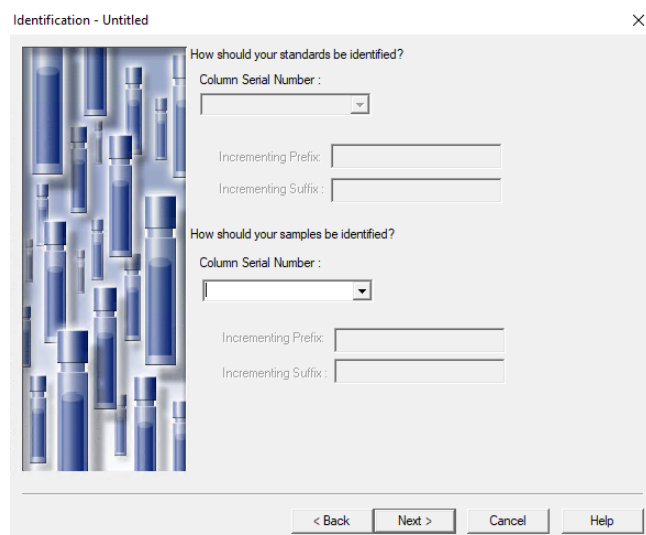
Identification - Untitled

How should your standards be identified?

Column Serial Number :

Incrementing Prefix:

Incrementing Suffix :

How should your samples be identified?

Column Serial Number :

Incrementing Prefix:

Incrementing Suffix :

< Back
Next >
Cancel
Help